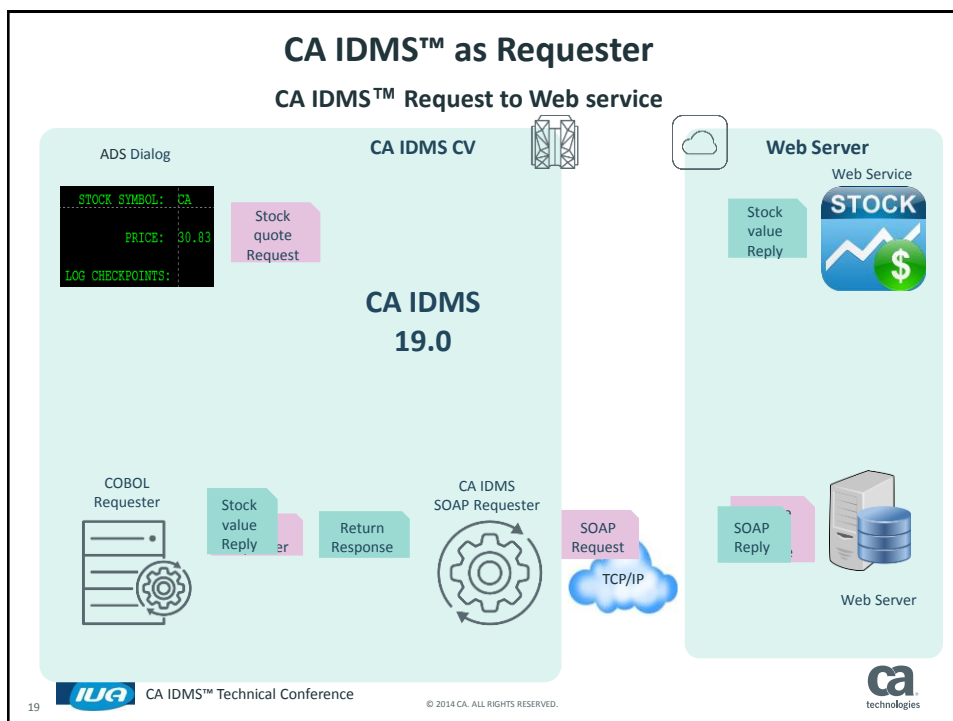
CA IDMS™ as Requester

CA IDMS™ Request to Web service

ADS Dialog

CA IDMS CV

Web Server

Web Service

STOCK SYMBOL: CA

PRICE: 30.83

LOG CHECKPOINTS:

Stock quote Request

Stock value Reply

STOCK

$

CA IDMS 19.0

COBOL Requester

Stock value Reply

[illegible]er

Return Response

CA IDMS SOAP Requester

SOAP Request

TCP/IP

SOAP Reply

Web Server

19

IUA

CA IDMS™ Technical Conference

© 2014 CA. ALL RIGHTS RESERVED.

ca technologies